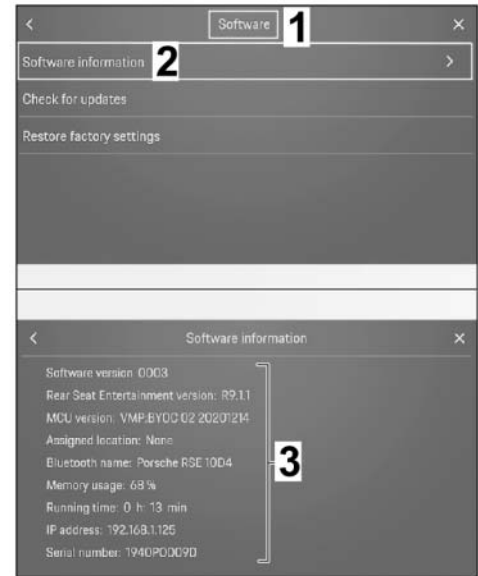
<
Software
1
×

Software information
2
>

Check for updates

Restore factory settings

<
Software information
×

Software version: 0003
Rear Seat Entertainment version: R9.1.1
MCU version: VMP.BYDC.02.20201214
Assigned location: None
Bluetooth name: Porsche RSE 10D4
Memory usage: 68%
Running time: 0 h: 13 min
IP address: 192.168.1.125
Serial number: 1940PDD09D

3